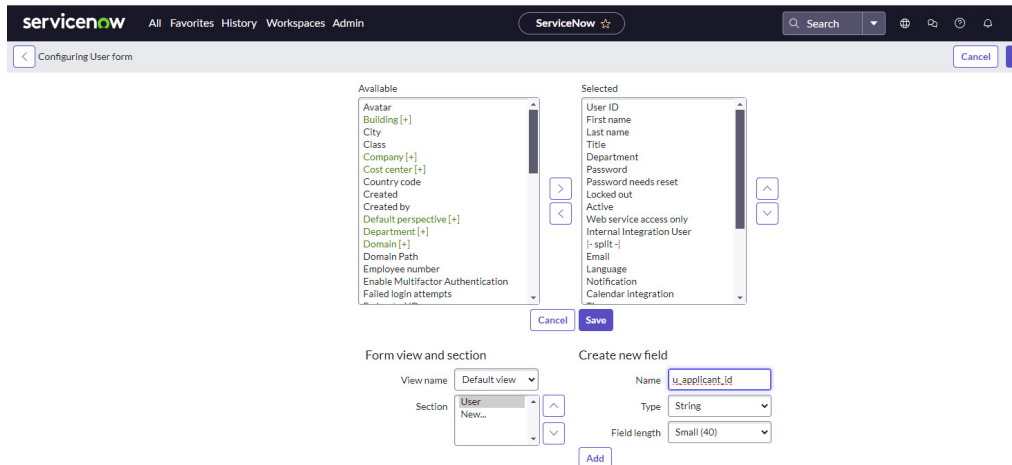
servicenow All Favorites History Workspaces Admin

ServiceNow ☆

Search

Configuring User form

Cancel

Available

Avatar
Building [+]
City
Class
Company [+]
Cost center [+]
Country code
Created
Created by
Default perspective [+]
Department [+]
Domain [+]
Domain Path
Employee number
Enable Multifactor Authentication
Failed login attempts

Selected

User ID
First name
Last name
Title
Department
Password
Password needs reset
Locked out
Active
Web service access only
Internal Integration User
|- split -|
Email
Language
Notification
Calendar integration

Cancel Save

Form view and section

View name Default view

Section User
New...

Create new field

Name u_applicant_id

Type String

Field length Small (40)

Add